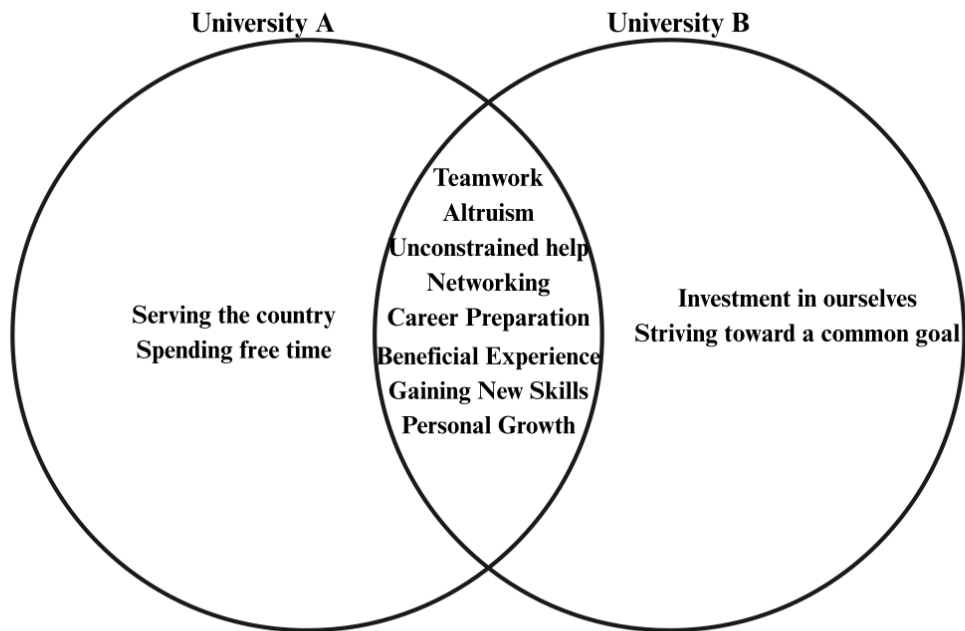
University A

University B

Serving the country
Spending free time

Teamwork
Altruism
Unconstrained help
Networking
Career Preparation
Beneficial Experience
Gaining New Skills
Personal Growth

Investment in ourselves
Striving toward a common goal